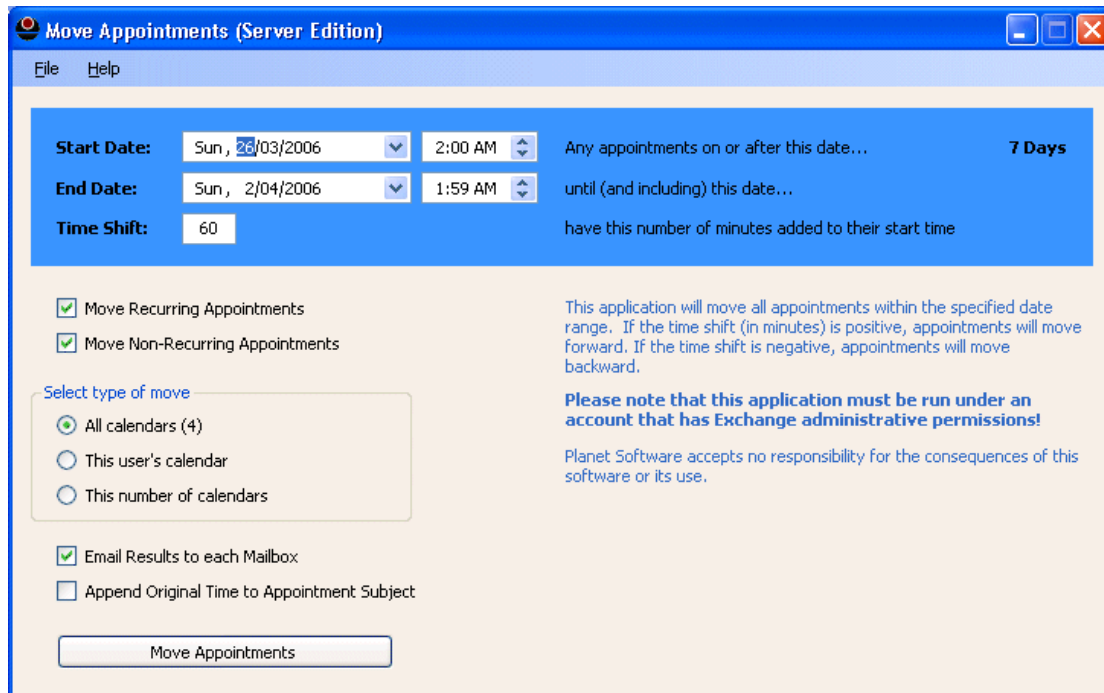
Move Appointments (Server Edition)

File Help

Start Date: Sun, 26/03/2006 2:00 AM Any appointments on or after this date... 7 Days

End Date: Sun, 2/04/2006 1:59 AM until (and including) this date...

Time Shift: 60 have this number of minutes added to their start time

Move Recurring Appointments

Move Non-Recurring Appointments

Select type of move

All calendars (4)

This user's calendar

This number of calendars

Email Results to each Mailbox

Append Original Time to Appointment Subject

Move Appointments

This application will move all appointments within the specified date range. If the time shift (in minutes) is positive, appointments will move forward. If the time shift is negative, appointments will move backward.

Please note that this application must be run under an account that has Exchange administrative permissions!

Planet Software accepts no responsibility for the consequences of this software or its use.